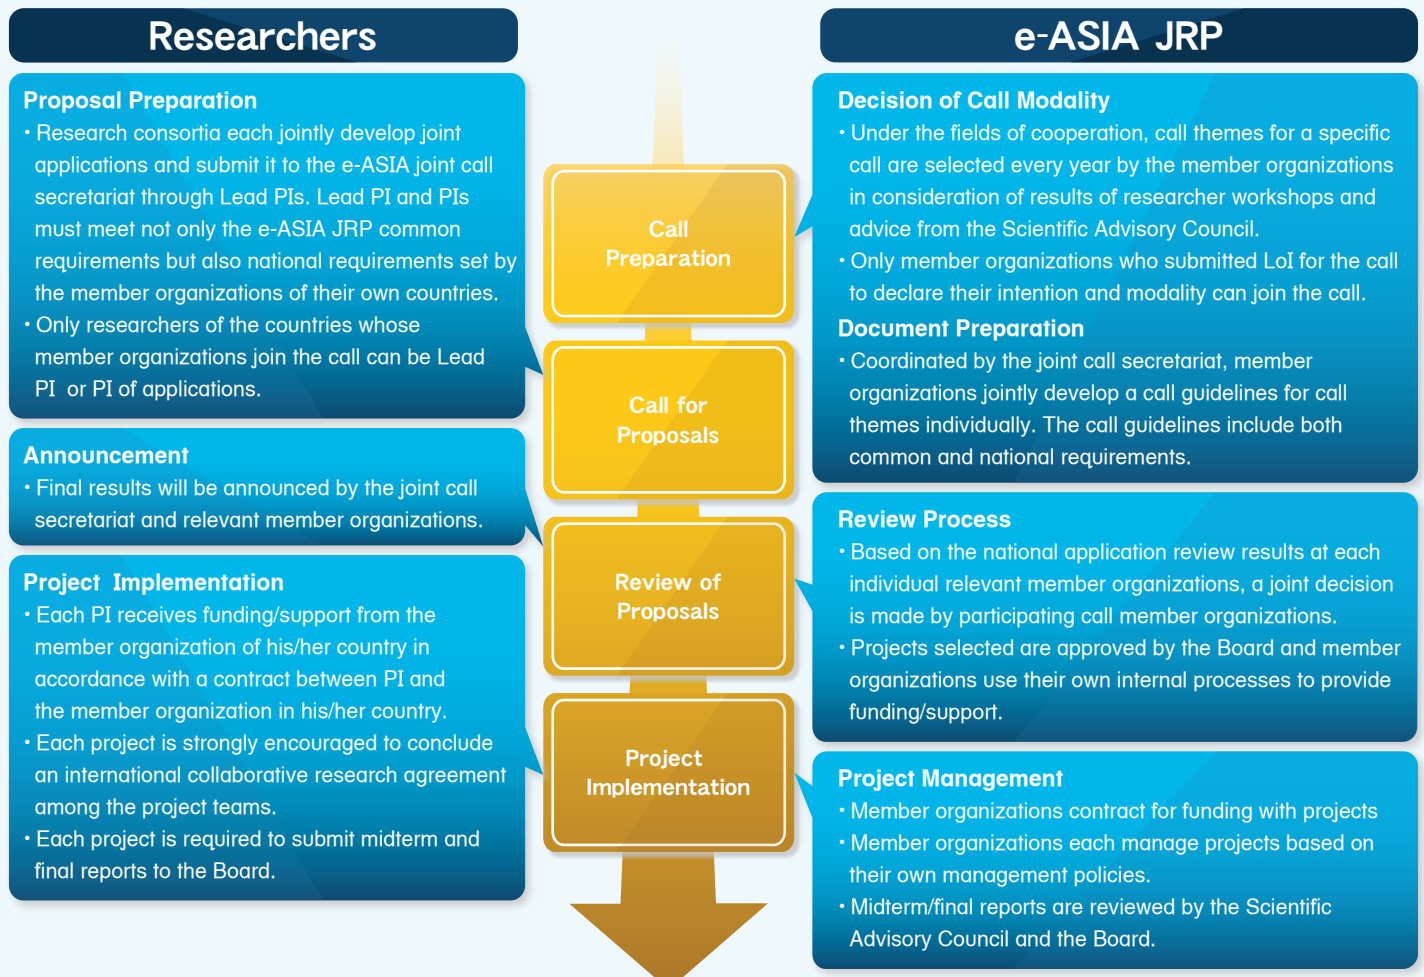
Researchers

Proposal Preparation
・Research consortia each jointly develop joint applications and submit it to the e-ASIA joint call secretariat through Lead PIs. Lead PI and PIs must meet not only the e-ASIA JRP common requirements but also national requirements set by the member organizations of their own countries.
・Only researchers of the countries whose member organizations join the call can be Lead PI or PI of applications.

Announcement
・Final results will be announced by the joint call secretariat and relevant member organizations.

Project Implementation
・Each PI receives funding/support from the member organization of his/her country in accordance with a contract between PI and the member organization in his/her country.
・Each project is strongly encouraged to conclude an international collaborative research agreement among the project teams.
・Each project is required to submit midterm and final reports to the Board.

Call Preparation

Call for Proposals

Review of Proposals

Project Implementation

e-ASIA JRP

Decision of Call Modality
・Under the fields of cooperation, call themes for a specific call are selected every year by the member organizations in consideration of results of researcher workshops and advice from the Scientific Advisory Council.
・Only member organizations who submitted LoI for the call to declare their intention and modality can join the call.

Document Preparation
・Coordinated by the joint call secretariat, member organizations jointly develop a call guidelines for call themes individually. The call guidelines include both common and national requirements.

Review Process
・Based on the national application review results at each individual relevant member organizations, a joint decision is made by participating call member organizations.
・Projects selected are approved by the Board and member organizations use their own internal processes to provide funding/support.

Project Management
・Member organizations contract for funding with projects
・Member organizations each manage projects based on their own management policies.
・Midterm/final reports are reviewed by the Scientific Advisory Council and the Board.